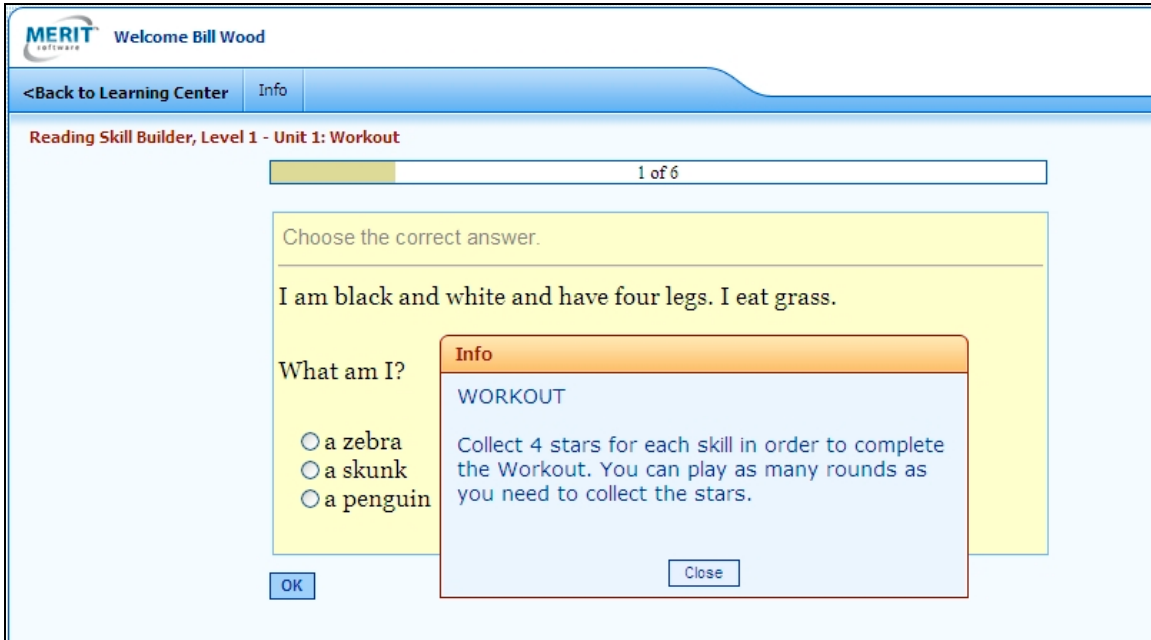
MERIT software Welcome Bill Wood

<Back to Learning Center Info

Reading Skill Builder, Level 1 - Unit 1: Workout

1 of 6

Choose the correct answer.

I am black and white and have four legs. I eat grass.

What am I?

○ a zebra
○ a skunk
○ a penguin

OK

Info

WORKOUT

Collect 4 stars for each skill in order to complete the Workout. You can play as many rounds as you need to collect the stars.

Close